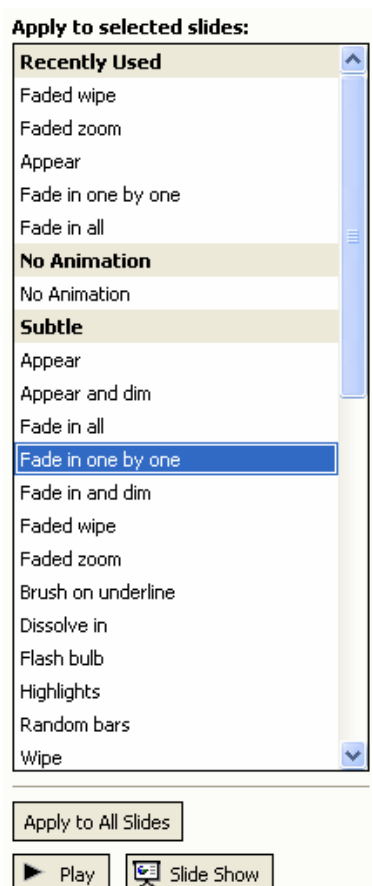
Apply to selected slides:
Recently Used
Faded wipe
Faded zoom
Appear
Fade in one by one
Fade in all
No Animation
No Animation
Subtle
Appear
Appear and dim
Fade in all
Fade in one by one
Fade in and dim
Faded wipe
Faded zoom
Brush on underline
Dissolve in
Flash bulb
Highlights
Random bars
Wipe

Apply to All Slides

Play
Slide Show